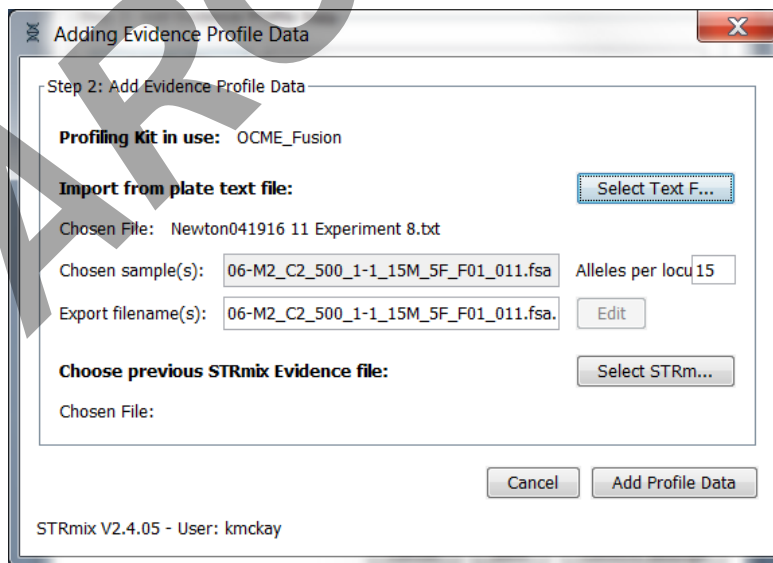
Adding Evidence Profile Data

X

Step 2: Add Evidence Profile Data

Profiling Kit in use: OCME_Fusion

Import from plate text file:

Select Text F...

Chosen File: Newton041916 11 Experiment 8.txt

Chosen sample(s): 06-M2_C2_500_1-1_15M_5F_F01_011.fsa

Alleles per locu 15

Export filename(s): 06-M2_C2_500_1-1_15M_5F_F01_011.fsa.

Edit

Choose previous STRmix Evidence file:

Select STRm...

Chosen File:

Cancel

Add Profile Data

STRmix V2.4.05 - User: kmckay